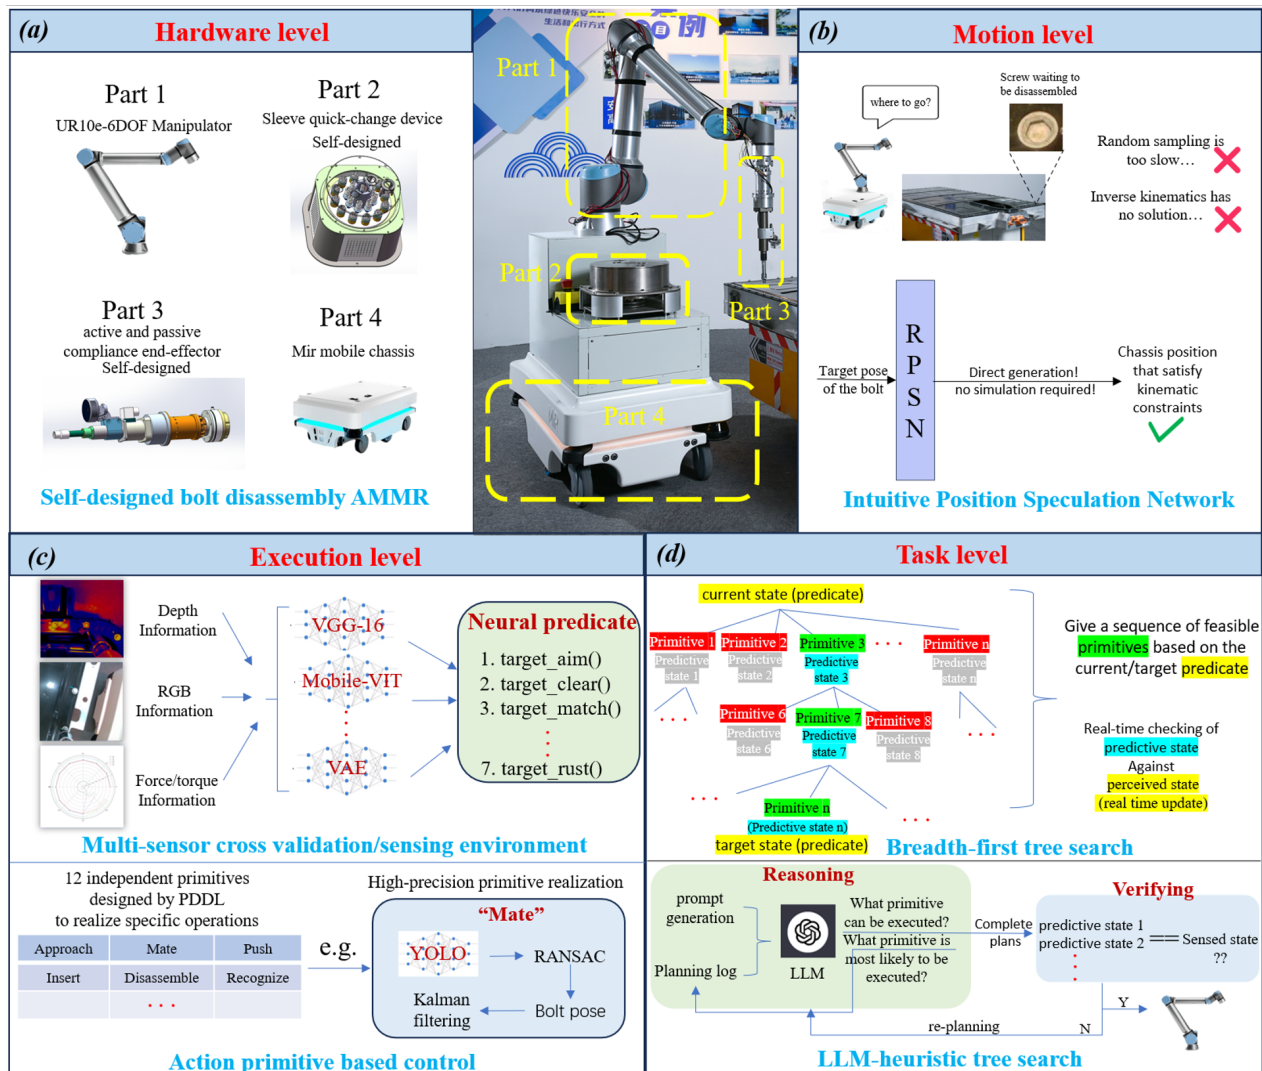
(a) Hardware level

Part 1
UR10e-6DOF Manipulator

Part 2
Sleeve quick-change device
Self-designed

Part 3
active and passive compliance end-effector
Self-designed

Part 4
Mir mobile chassis

Self-designed bolt disassembly AMMR

Part 1
Part 2
Part 3
Part 4

(b) Motion level

where to go?

Screw waiting to be disassembled

Random sampling is too slow…

Inverse kinematics has no solution…

Target pose of the bolt

R
P
S
N

Direct generation!
no simulation required!

Chassis position that satisfy kinematic constraints

Intuitive Position Speculation Network

(c) Execution level

Depth Information

RGB Information

Force/torque Information

VGG-16
Mobile-VIT
VAE

Neural predicate
1. target_aim()
2. target_clear()
3. target_match()
7. target_rust()

Multi-sensor cross validation/sensing environment

12 independent primitives designed by PDDL to realize specific operations

| Approach | Mate | Push |
|---|---|---|
| Insert | Disassemble | Recognize |
| | . . . | |

e.g.

High-precision primitive realization
"Mate"
YOLO
RANSAC
Kalman filtering
Bolt pose

Action primitive based control

(d) Task level

current state (predicate)

Primitive 1
Predictive state 1
Primitive 2
Predictive state 2
Primitive 3
Predictive state 3
. . .
Primitive n
Predictive state n
. . .
Primitive 6
Predictive state 6
Primitive 7
Predictive state 7
Primitive 8
Predictive state 8
. . .
. . .
Primitive n
(Predictive state n)
. . .
target state (predicate)

Give a sequence of feasible primitives based on the current/target predicate

Real-time checking of predictive state
Against
perceived state
(real time update)

Breadth-first tree search

Reasoning
prompt generation
Planning log
LLM
What primitive can be executed?
What primitive is most likely to be executed?

Complete plans

Verifying
predictive state 1
predictive state 2
Sensed state
??

Y
N
re-planning

LLM-heuristic tree search